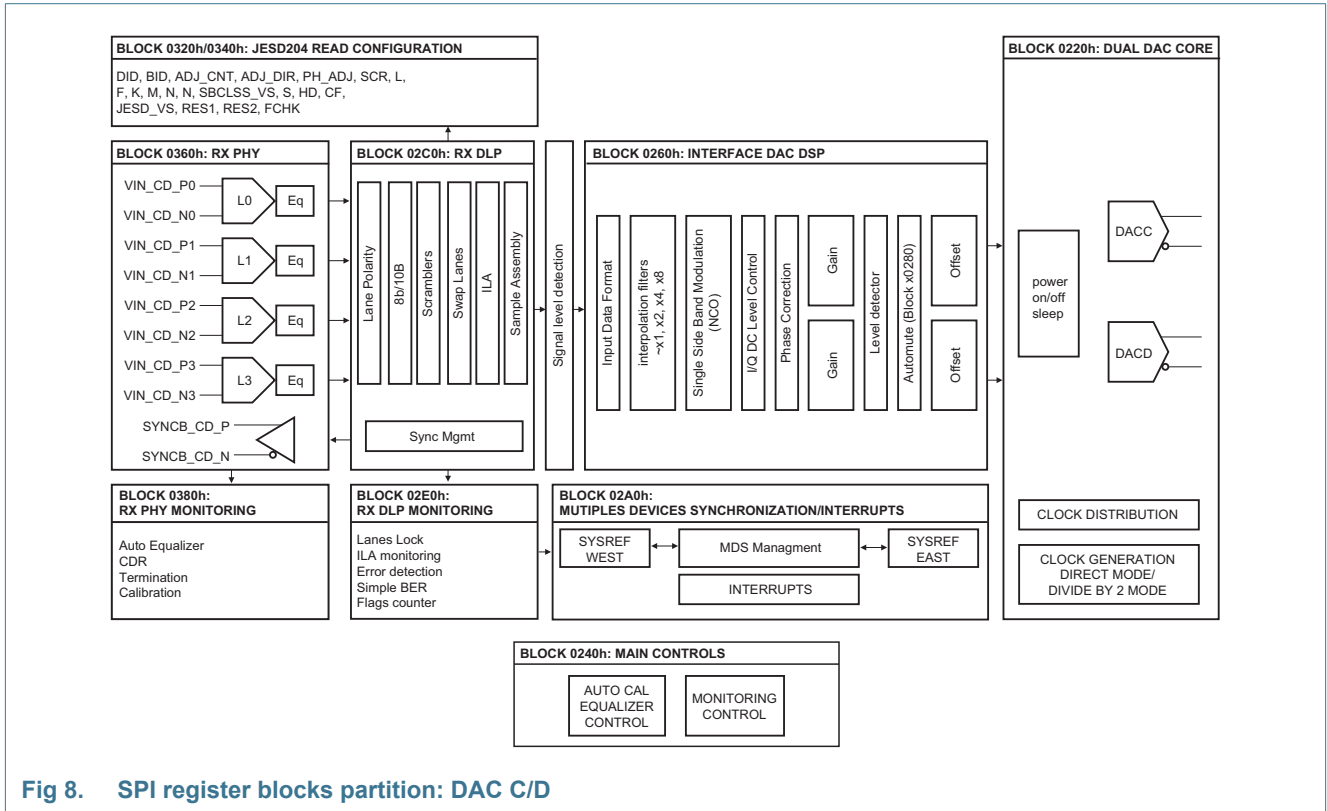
BLOCK 0320h/0340h: JESD204 READ CONFIGURATION

DID, BID, ADJ_CNT, ADJ_DIR, PH_ADJ, SCR, L, F, K, M, N, N, SBCLSS_VS, S, HD, CF, JESD_VS, RES1, RES2, FCHK

BLOCK 0220h: DUAL DAC CORE

BLOCK 0360h: RX PHY

VIN_CD_P0
VIN_CD_N0
L0
Eq
VIN_CD_P1
VIN_CD_N1
L1
Eq
VIN_CD_P2
VIN_CD_N2
L2
Eq
VIN_CD_P3
VIN_CD_N3
L3
Eq
SYNCB_CD_P
SYNCB_CD_N

BLOCK 02C0h: RX DLP

Lane Polarity
8b/10B
Scramblers
Swap Lanes
ILA
Sample Assembly
Sync Mgmt

Signal level detection

BLOCK 0260h: INTERFACE DAC DSP

Input Data Format
interpolation filters ~x1, x2, x4, x8
Single Side Band Modulation (NCO)
I/Q DC Level Control
Phase Correction
Gain
Gain
Level detector
Automute (Block x0280)
Offset
Offset

power on/off sleep
DACC
DACD

BLOCK 0380h: RX PHY MONITORING

Auto Equalizer
CDR
Termination
Calibration

BLOCK 02E0h: RX DLP MONITORING

Lanes Lock
ILA monitoring
Error detection
Simple BER
Flags counter

BLOCK 02A0h: MUTIPLES DEVICES SYNCHRONIZATION/INTERRUPTS

SYSREF WEST
MDS Managment
SYSREF EAST
INTERRUPTS

CLOCK DISTRIBUTION

CLOCK GENERATION DIRECT MODE/ DIVIDE BY 2 MODE

BLOCK 0240h: MAIN CONTROLS

AUTO CAL EQUALIZER CONTROL
MONITORING CONTROL

Fig 8. SPI register blocks partition: DAC C/D